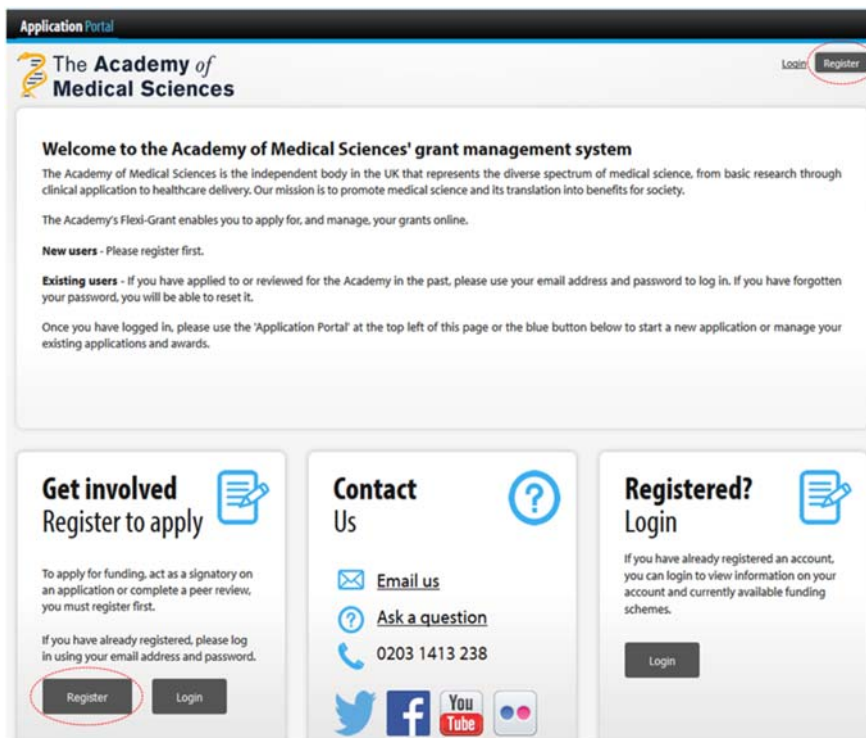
Application Portal

The Academy of Medical Sciences

Login Register

Welcome to the Academy of Medical Sciences' grant management system

The Academy of Medical Sciences is the independent body in the UK that represents the diverse spectrum of medical science, from basic research through clinical application to healthcare delivery. Our mission is to promote medical science and its translation into benefits for society.

The Academy's Flexi-Grant enables you to apply for, and manage, your grants online.

New users - Please register first.

Existing users - If you have applied to or reviewed for the Academy in the past, please use your email address and password to log in. If you have forgotten your password, you will be able to reset it.

Once you have logged in, please use the 'Application Portal' at the top left of this page or the blue button below to start a new application or manage your existing applications and awards.

Get involved
Register to apply

To apply for funding, act as a signatory on an application or complete a peer review, you must register first.

If you have already registered, please log in using your email address and password.

Register Login

Contact
Us

Email us

Ask a question

0203 1413 238

You Tube

Registered?
Login

If you have already registered an account, you can login to view information on your account and currently available funding schemes.

Login